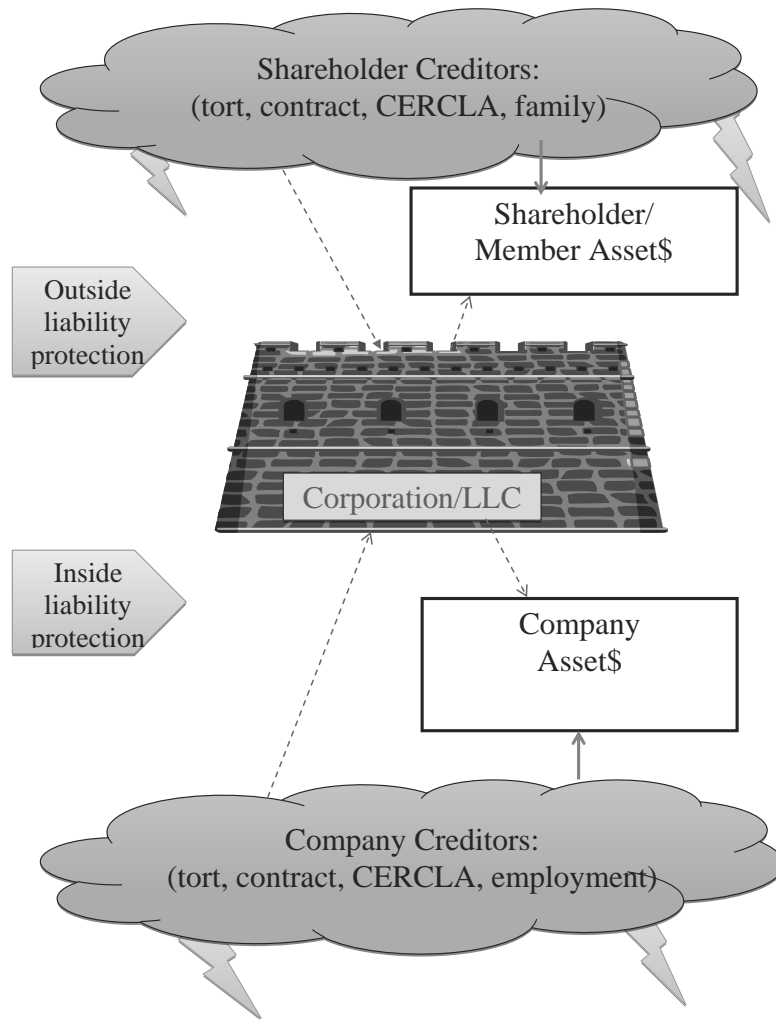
Shareholder Creditors:
(tort, contract, CERCLA, family)

Shareholder/
Member Asset$

Outside liability protection

Corporation/LLC

Inside liability protection

Company
Asset$

Company Creditors:
(tort, contract, CERCLA, employment)